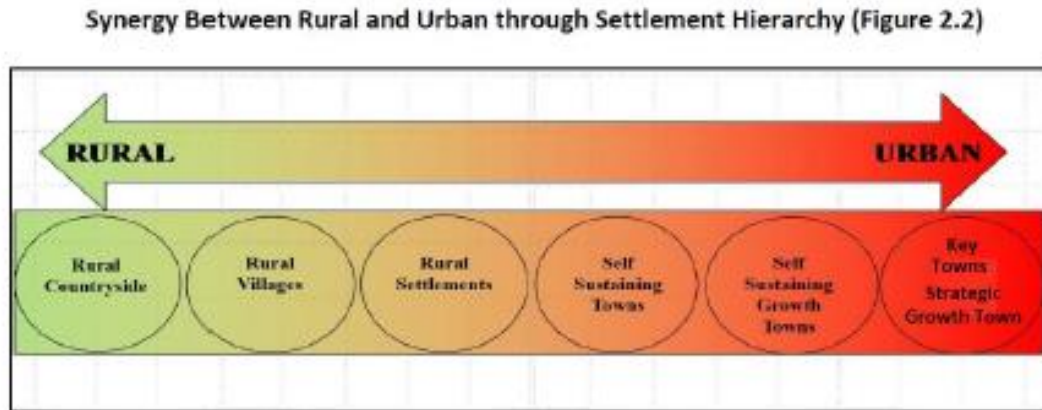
Synergy Between Rural and Urban through Settlement Hierarchy (Figure 2.2)

RURAL

URBAN

Rural Countryside

Rural Villages

Rural Settlements

Self Sustaining Towns

Self Sustaining Growth Towns

Key Towns

Strategic Growth Town